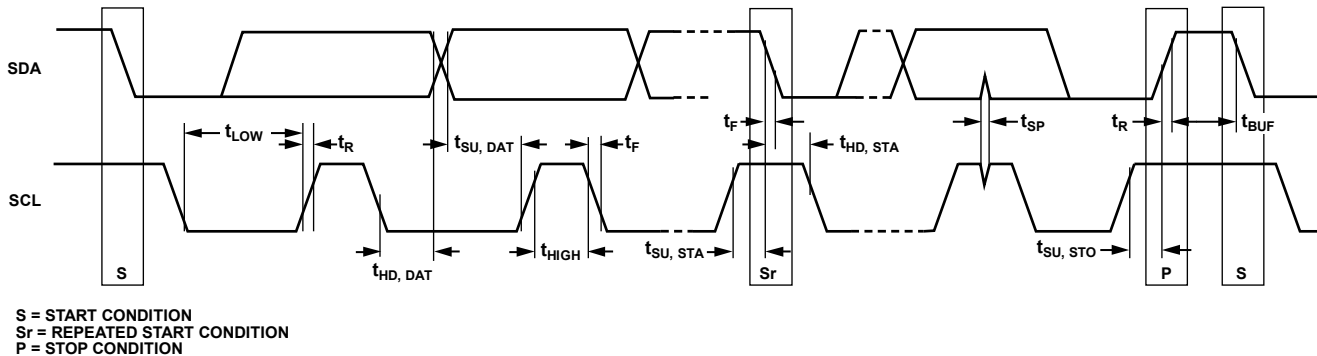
SDA

SCL

$t_{LOW}$ $t_R$ $t_{SU, DAT}$ $t_F$ $t_F$ $t_{HD, STA}$ $t_{SP}$ $t_R$ $t_{BUF}$

$t_{HD, DAT}$ $t_{HIGH}$ $t_{SU, STA}$ $t_{SU, STO}$

S Sr P S

S = START CONDITION
Sr = REPEATED START CONDITION
P = STOP CONDITION